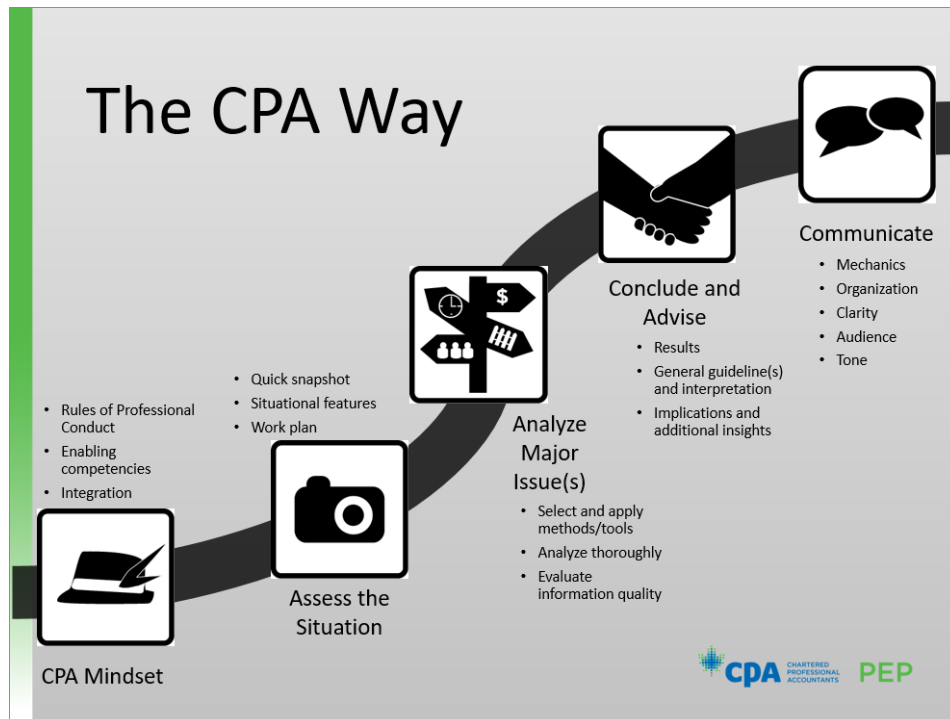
The CPA Way

• Rules of Professional Conduct
• Enabling competencies
• Integration

CPA Mindset

• Quick snapshot
• Situational features
• Work plan

Assess the Situation

$

Analyze Major Issue(s)

• Select and apply methods/tools
• Analyze thoroughly
• Evaluate information quality

Conclude and Advise

• Results
• General guideline(s) and interpretation
• Implications and additional insights

Communicate

• Mechanics
• Organization
• Clarity
• Audience
• Tone

CPA CHARTERED PROFESSIONAL ACCOUNTANTS PEP